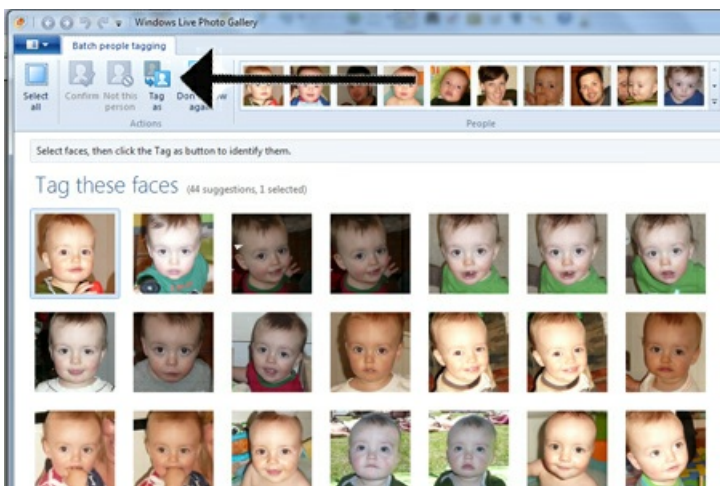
Windows Live Photo Gallery

Batch people tagging

Select all

Confirm

Not this person

Tag as

Don't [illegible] again

Actions

People

Select faces, then click the Tag as button to identify them.

Tag these faces (44 suggestions, 1 selected)